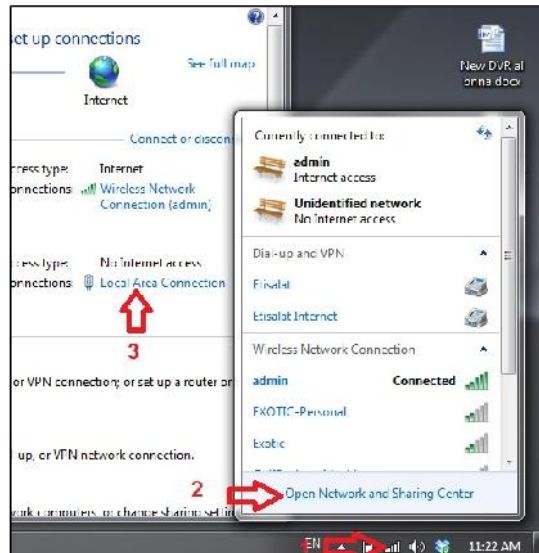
et up connections

See full map

Internet

Connect or disconn

ccess type: Internet
onnections: Wireless Network Connection (admin)

ccess type: No Internet access
onnections: Local Area Connection

3

or VPN connection; or set up a router or

up, or VPN network connection.

vork computers, or change sharing setti

New DVR al orna.docx

Currently connected to:

admin
Internet access

Unidentified network
No Internet access

Dial-up and VPN

Etisalat

Etisalat Internet

Wireless Network Connection

admin Connected

EXOTIC-Personal

Exotic

2

Open Network and Sharing Center

EN

11:22 AM